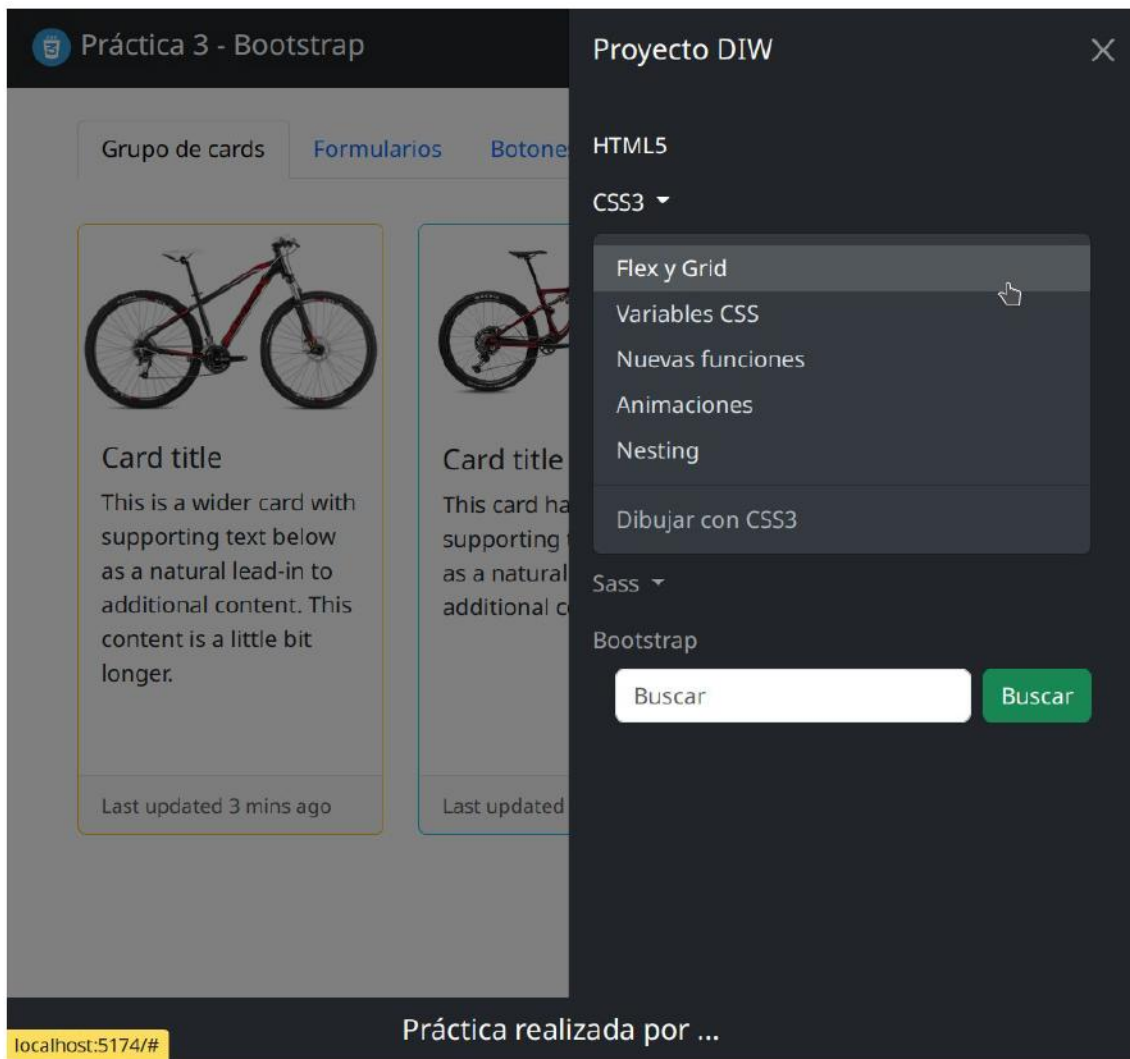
Práctica 3 - Bootstrap

Grupo de cards
Formularios
Botone

Card title
This is a wider card with supporting text below as a natural lead-in to additional content. This content is a little bit longer.

Last updated 3 mins ago

Card title
This card ha supporting as a natural additional c

Last updated

Proyecto DIW
×

HTML5
CSS3
Flex y Grid
Variables CSS
Nuevas funciones
Animaciones
Nesting
Dibujar con CSS3
Sass
Bootstrap
Buscar
Buscar

localhost:5174/#
Práctica realizada por ...